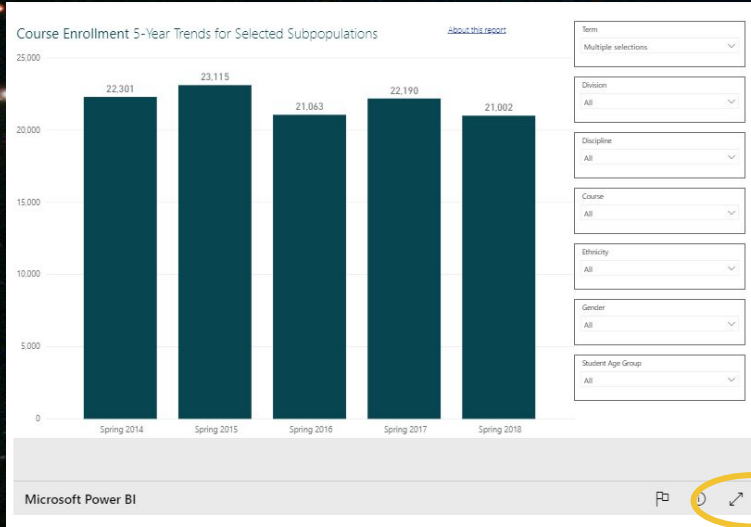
Course Enrollment 5-Year Trends for Selected Subpopulations

About this report

25,000
20,000
15,000
10,000
5,000
0

22,301
23,115
21,063
22,190
21,002

Spring 2014
Spring 2015
Spring 2016
Spring 2017
Spring 2018

Term
Multiple selections

Division
All

Discipline
All

Course
All

Ethnicity
All

Gender
All

Student Age Group
All

Microsoft Power BI